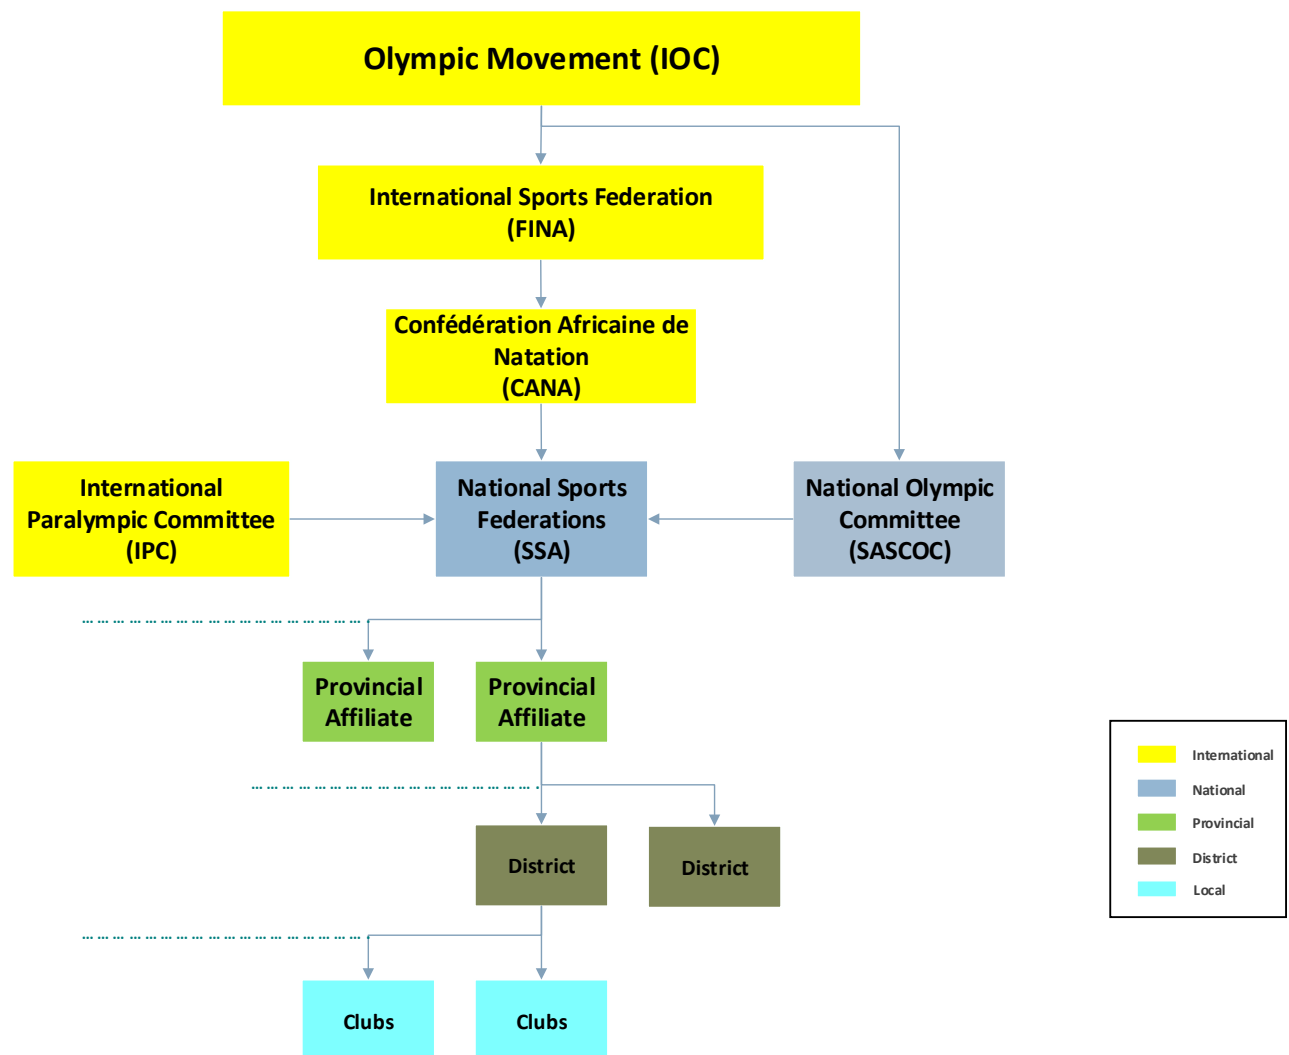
Olympic Movement (IOC)

International Sports Federation (FINA)

Confédération Africaine de Natation (CANA)

International Paralympic Committee (IPC)

National Sports Federations (SSA)

National Olympic Committee (SASCOC)

Provincial Affiliate

Provincial Affiliate

District

District

Clubs

Clubs

International
National
Provincial
District
Local